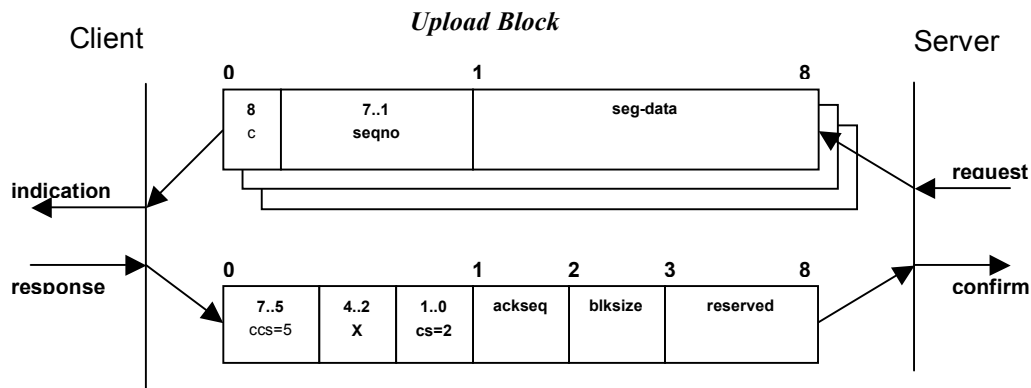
Upload Block

Client

Server

0

1

8

| 8 c | 7..1 seqno | seg-data |
|---|---|---|

indication

request

0

1

2

3

8

response

confirm

| 7..5 ccs=5 | 4..2 X | 1..0 cs=2 | ackseq | blksize | reserved |
|---|---|---|---|---|---|